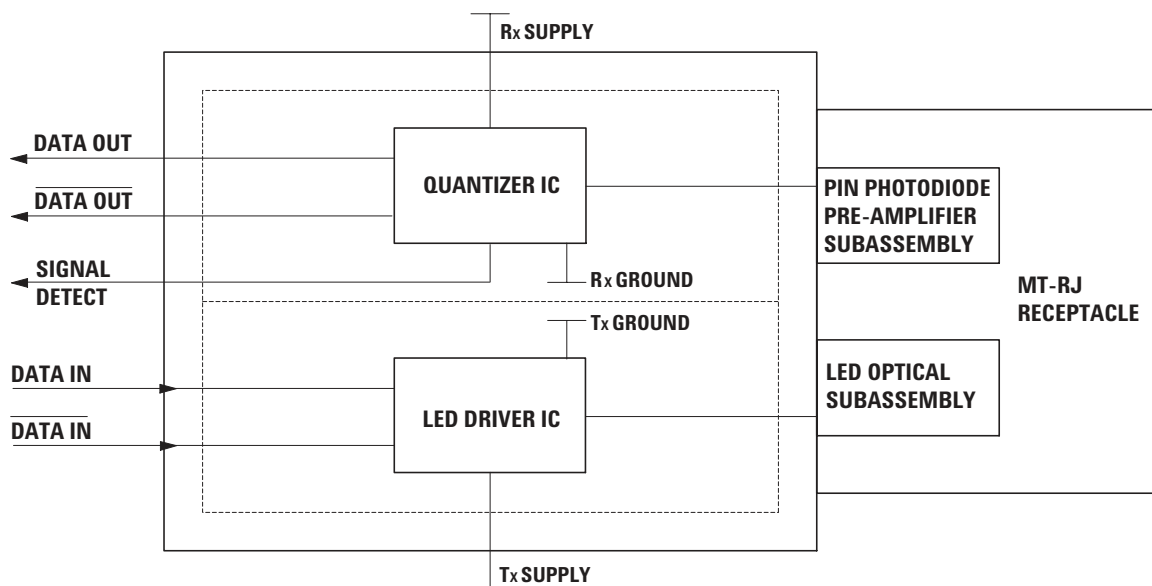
RX SUPPLY

DATA OUT

$\overline{\text{DATA OUT}}$

QUANTIZER IC

PIN PHOTODIODE PRE-AMPLIFIER SUBASSEMBLY

SIGNAL DETECT

RX GROUND

MT-RJ RECEPTACLE

TX GROUND

DATA IN

LED OPTICAL SUBASSEMBLY

$\overline{\text{DATA IN}}$

LED DRIVER IC

TX SUPPLY